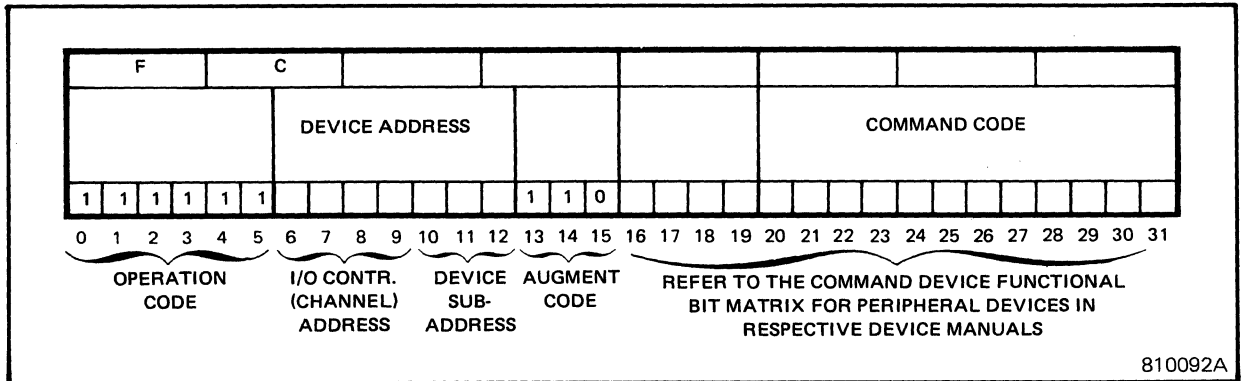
| F | C | | | | | | |
|---|---|---|---|---|---|---|---|

| | DEVICE ADDRESS | | | COMMAND CODE |
|---|---|---|---|---|

| 1 | 1 | 1 | 1 | 1 | 1 | | | | | | | | 1 | 1 | 0 | | | | | | | | | | | | | | | | |
|---|---|---|---|---|---|---|---|---|---|---|---|---|---|---|---|---|---|---|---|---|---|---|---|---|---|---|---|---|---|---|---|
| 0 | 1 | 2 | 3 | 4 | 5 | 6 | 7 | 8 | 9 | 10 | 11 | 12 | 13 | 14 | 15 | 16 | 17 | 18 | 19 | 20 | 21 | 22 | 23 | 24 | 25 | 26 | 27 | 28 | 29 | 30 | 31 |

OPERATION CODE

I/O CONTR. (CHANNEL) ADDRESS

DEVICE SUB-ADDRESS

AUGMENT CODE

REFER TO THE COMMAND DEVICE FUNCTIONAL BIT MATRIX FOR PERIPHERAL DEVICES IN RESPECTIVE DEVICE MANUALS

810092A